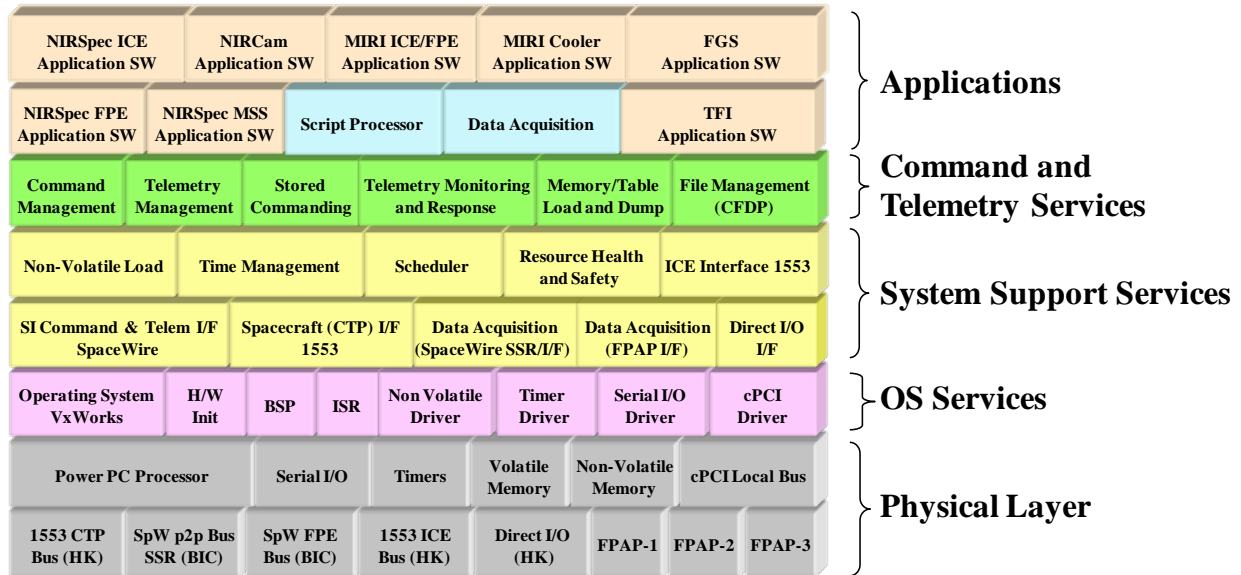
NIRSpec ICE Application SW
NIRCam Application SW
MIRI ICE/FPE Application SW
MIRI Cooler Application SW
FGS Application SW

NIRSpec FPE Application SW
NIRSpec MSS Application SW
Script Processor
Data Acquisition
TFI Application SW

Applications

Command Management
Telemetry Management
Stored Commanding
Telemetry Monitoring and Response
Memory/Table Load and Dump
File Management (CFDP)

Command and Telemetry Services

Non-Volatile Load
Time Management
Scheduler
Resource Health and Safety
ICE Interface 1553

SI Command & Telem I/F SpaceWire
Spacecraft (CTP) I/F 1553
Data Acquisition (SpaceWire SSR/I/F)
Data Acquisition (FPAP I/F)
Direct I/O I/F

System Support Services

Operating System VxWorks
H/W Init
BSP
ISR
Non Volatile Driver
Timer Driver
Serial I/O Driver
cPCI Driver

OS Services

Power PC Processor
Serial I/O
Timers
Volatile Memory
Non-Volatile Memory
cPCI Local Bus

1553 CTP Bus (HK)
SpW p2p Bus SSR (BIC)
SpW FPE Bus (BIC)
1553 ICE Bus (HK)
Direct I/O (HK)
FPAP-1
FPAP-2
FPAP-3

Physical Layer